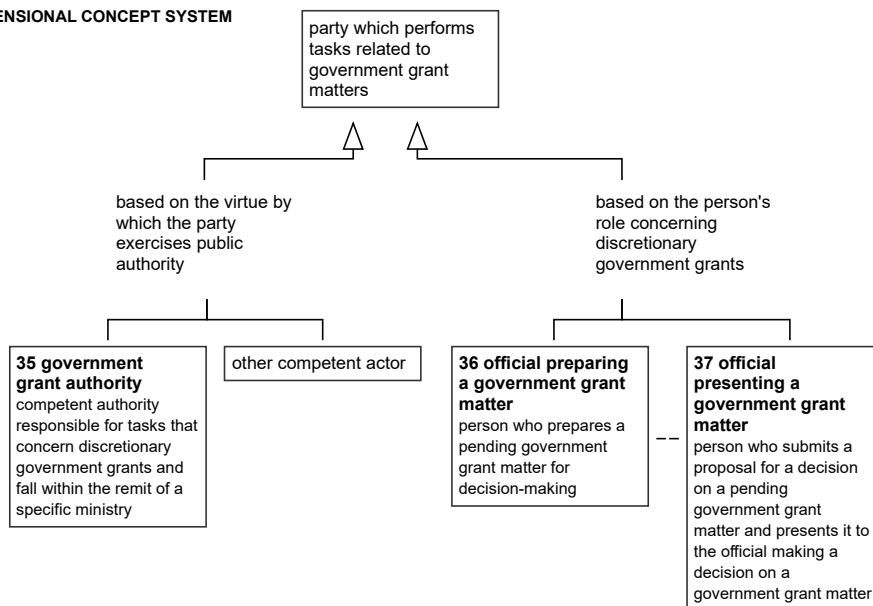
ENSIONAL CONCEPT SYSTEM

party which performs tasks related to government grant matters

based on the virtue by which the party exercises public authority

based on the person's role concerning discretionary government grants

**35 government grant authority**
competent authority responsible for tasks that concern discretionary government grants and fall within the remit of a specific ministry

other competent actor

**36 official preparing a government grant matter**
person who prepares a pending government grant matter for decision-making

**37 official presenting a government grant matter**
person who submits a proposal for a decision on a pending government grant matter and presents it to the official making a decision on a government grant matter